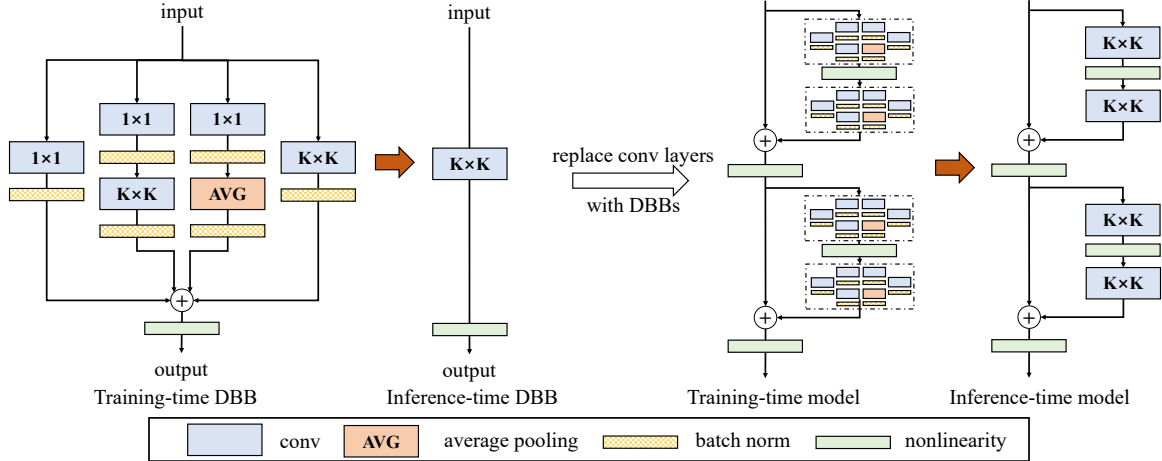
input

1×1

1×1

1×1

K×K

K×K

AVG

output

Training-time DBB

input

K×K

output

Inference-time DBB

replace conv layers

with DBBs

Training-time model

K×K

K×K

K×K

K×K

Inference-time model

conv AVG average pooling batch norm nonlinearity